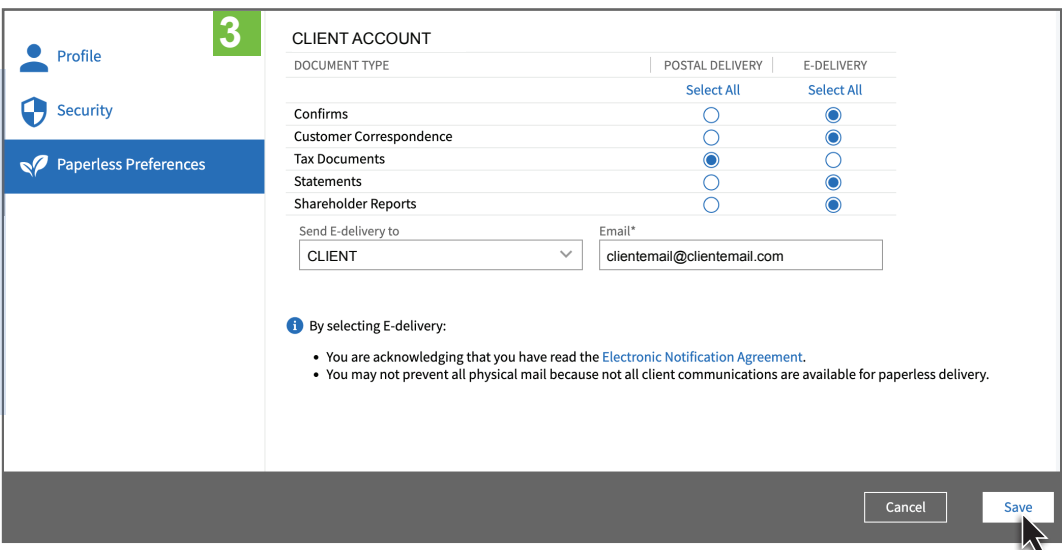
Profile

Security

Paperless Preferences

3

CLIENT ACCOUNT

| DOCUMENT TYPE | POSTAL DELIVERY | E-DELIVERY |
|---|---|---|
| | Select All | Select All |
| Confirms | | |
| Customer Correspondence | | |
| Tax Documents | | |
| Statements | | |
| Shareholder Reports | | |

Send E-delivery to
CLIENT

Email*
clientemail@clientemail.com

By selecting E-delivery:

- You are acknowledging that you have read the Electronic Notification Agreement.
- You may not prevent all physical mail because not all client communications are available for paperless delivery.

Cancel

Save